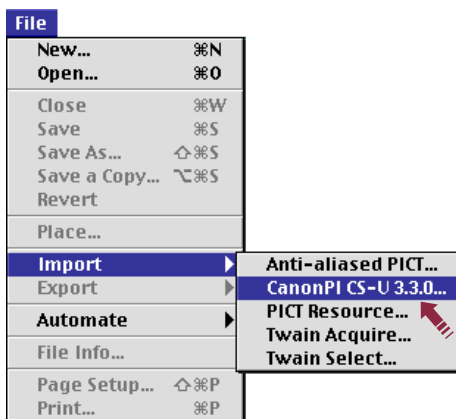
File

New... ⌘N
Open... ⌘O

Close ⌘W
Save ⌘S
Save As... ⇧⌘S
Save a Copy... ⌥⌘S
Revert

Place...

Import
Export

Automate

File Info...

Page Setup... ⇧⌘P
Print... ⌘P

Anti-aliased PICT...
CanonPI CS-U 3.3.0...
PICT Resource...
Twain Acquire...
Twain Select...